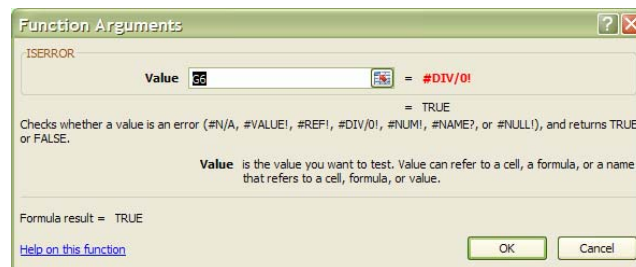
Function Arguments

ISERROR

Value G6 = #DIV/0!

= TRUE

Checks whether a value is an error (#N/A, #VALUE!, #REF!, #DIV/0!, #NUM!, #NAME?, or #NULL!), and returns TRUE or FALSE.

Value is the value you want to test. Value can refer to a cell, a formula, or a name that refers to a cell, formula, or value.

Formula result = TRUE

Help on this function

OK Cancel